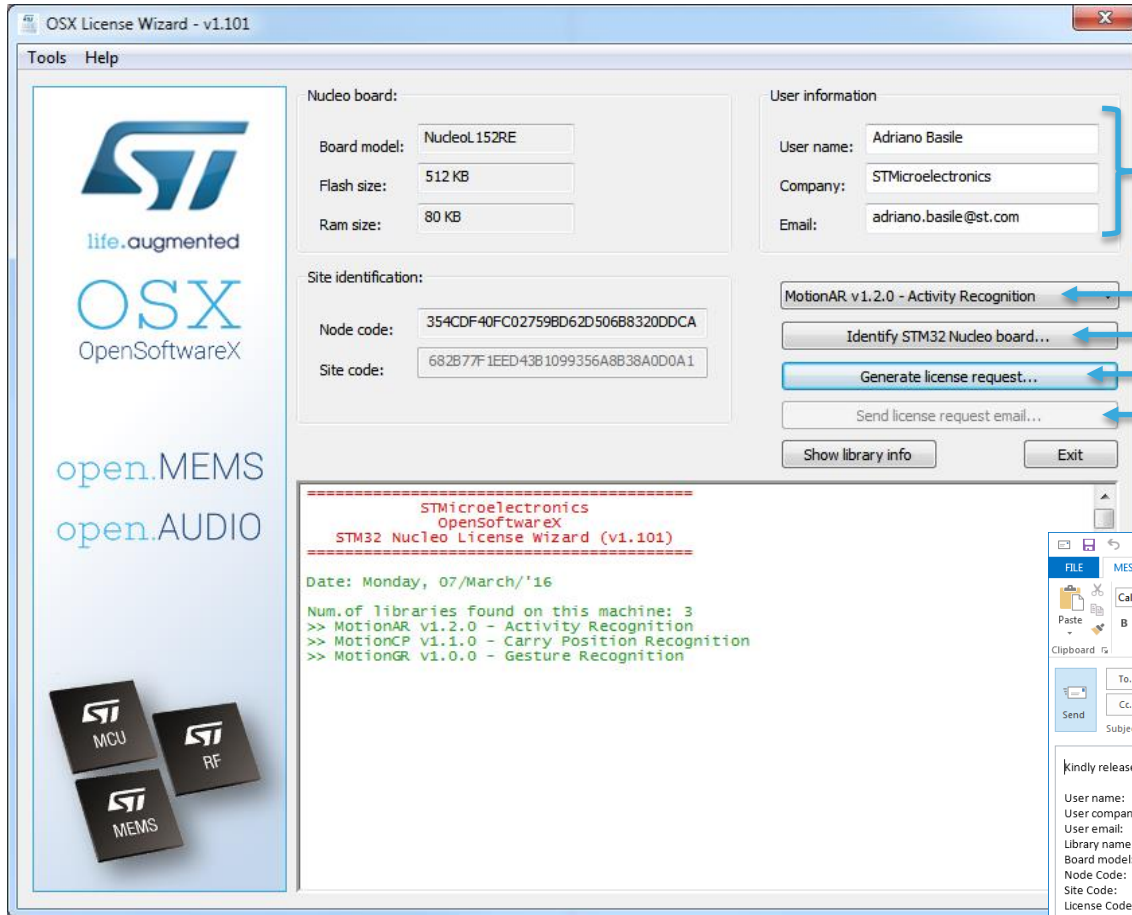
OSX License Wizard - v1.101

Tools Help

life.augmented

OSX
OpenSoftwareX

open.MEMS
open.AUDIO

MCU
RF
MEMS

Nucleo board:
Board model: NucleoL152RE
Flash size: 512 KB
Ram size: 80 KB

User information
User name: Adriano Basile
Company: STMicroelectronics
Email: adriano.basile@st.com

Site identification:
Node code: 354CDF40FC02759BD62D506B8320DDCA
Site code: 682B77F1EED43B1099356A8B38A0D0A1

MotionAR v1.2.0 - Activity Recognition
Identify STM32 Nucleo board...
Generate license request...
Send license request email...
Show library info
Exit

==========================================
STMicroelectronics
OpenSoftwareX
STM32 Nucleo License Wizard (v1.101)
==========================================

Date: Monday, 07/March/'16

Num.of libraries found on this machine: 3
>> MotionAR v1.2.0 - Activity Recognition
>> MotionCP v1.1.0 - Carry Position Recognition
>> MotionGR v1.0.0 - Gesture Recognition

FILE MES
Paste
B
Cal
Clipboard
Send
To.
Cc.
Subje
Kindly release
User name:
User compan
User email:
Library name
Board model
Node Code:
Site Code:
License Code